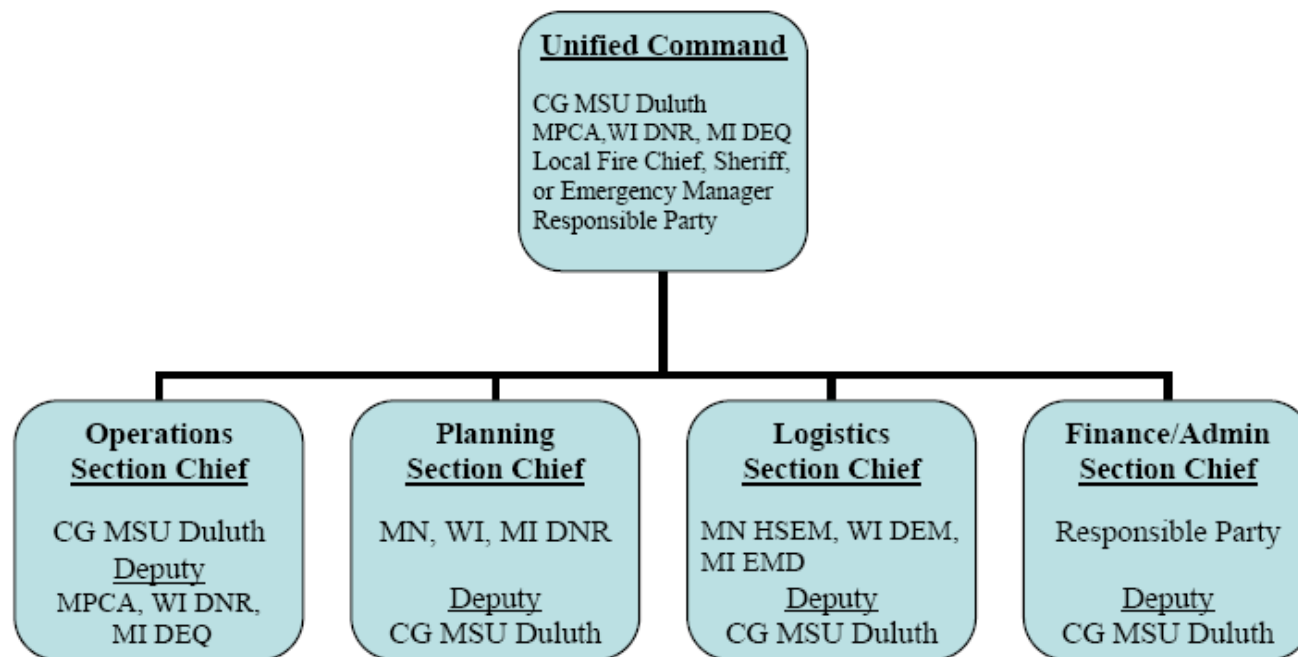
Unified Command

CG MSU Duluth
MPCA,WI DNR, MI DEQ
Local Fire Chief, Sheriff, or Emergency Manager
Responsible Party

Operations Section Chief

CG MSU Duluth
Deputy
MPCA, WI DNR, MI DEQ

Planning Section Chief

MN, WI, MI DNR

Deputy
CG MSU Duluth

Logistics Section Chief

MN HSEM, WI DEM, MI EMD
Deputy
CG MSU Duluth

Finance/Admin Section Chief

Responsible Party

Deputy
CG MSU Duluth